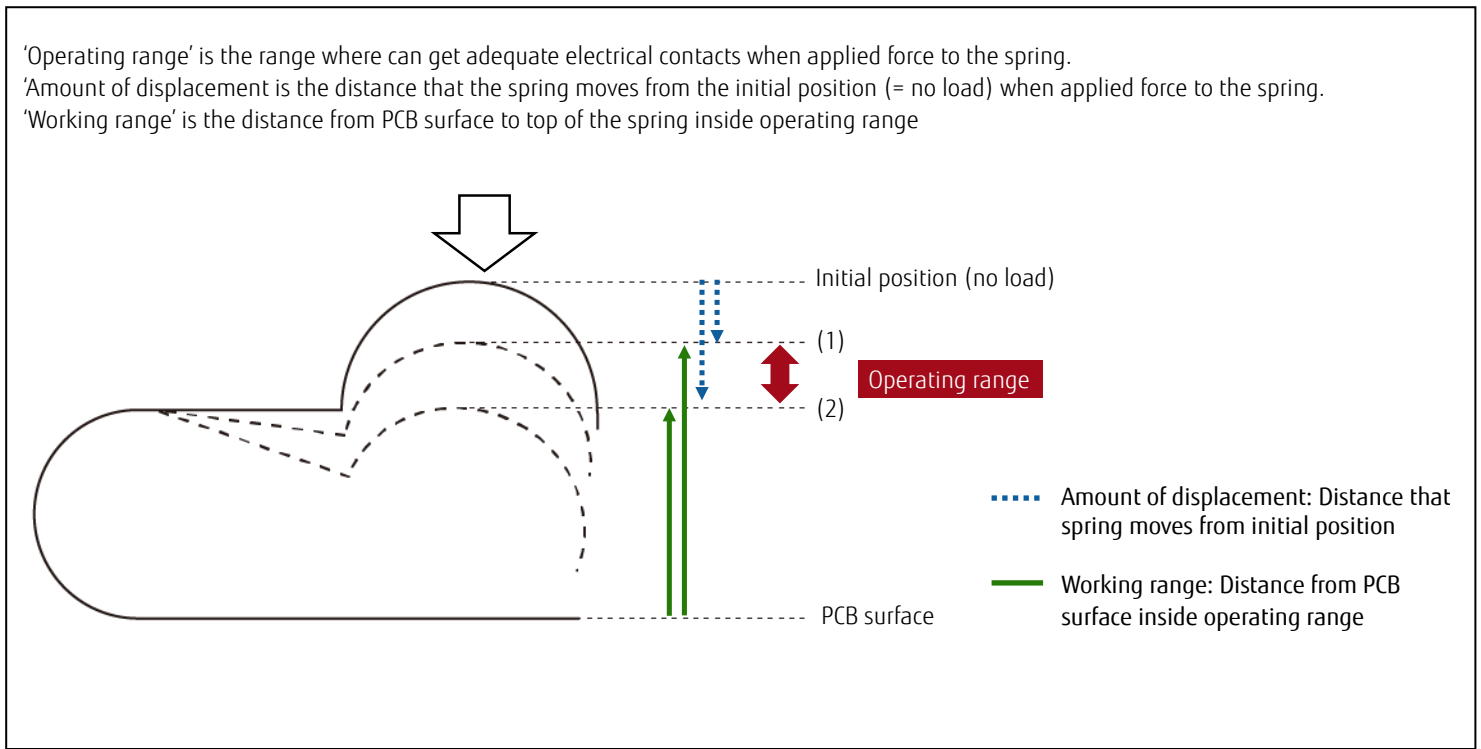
‘Operating range’ is the range where can get adequate electrical contacts when applied force to the spring.
‘Amount of displacement is the distance that the spring moves from the initial position (= no load) when applied force to the spring.
‘Working range’ is the distance from PCB surface to top of the spring inside operating range

Initial position (no load)
(1)
Operating range
(2)
PCB surface

Amount of displacement: Distance that spring moves from initial position

Working range: Distance from PCB surface inside operating range